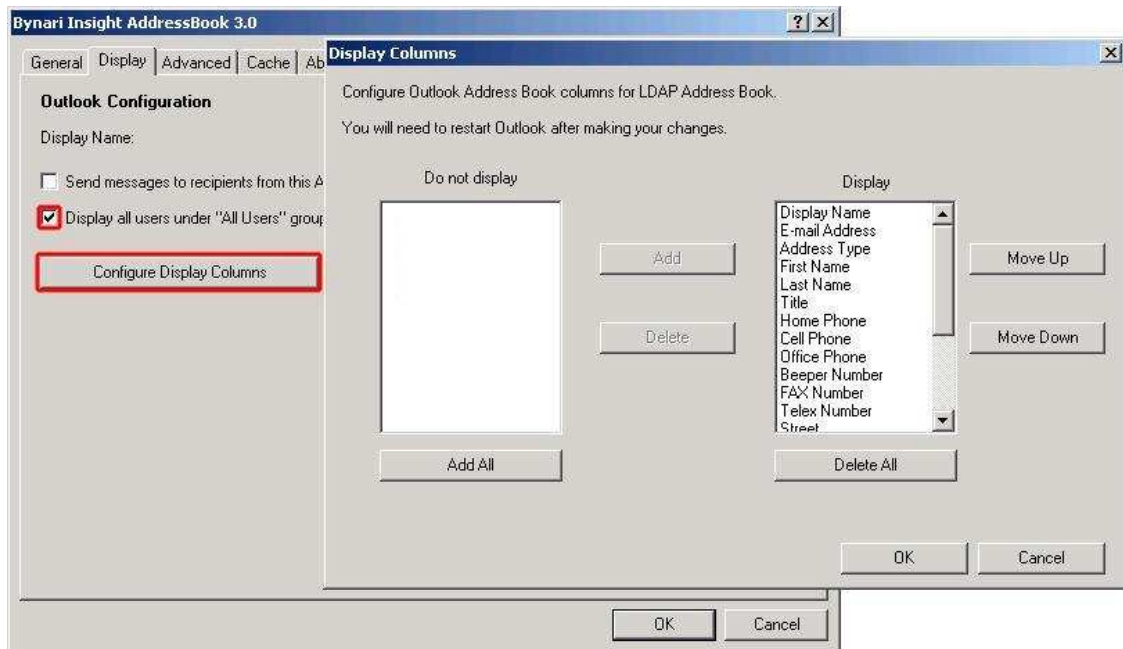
Bynari Insight AddressBook 3.0

?

General | Display | Advanced | Cache | Ab

Outlook Configuration

Display Name:

Send messages to recipients from this A

Display all users under "All Users" grou

Configure Display Columns

Display Columns

Configure Outlook Address Book columns for LDAP Address Book.

You will need to restart Outlook after making your changes.

Do not display

Display

Display Name
E-mail Address
Address Type
First Name
Last Name
Title
Home Phone
Cell Phone
Office Phone
Beeper Number
FAX Number
Telex Number
Street

Add

Delete

Move Up

Move Down

Add All

Delete All

OK

Cancel

OK

Cancel